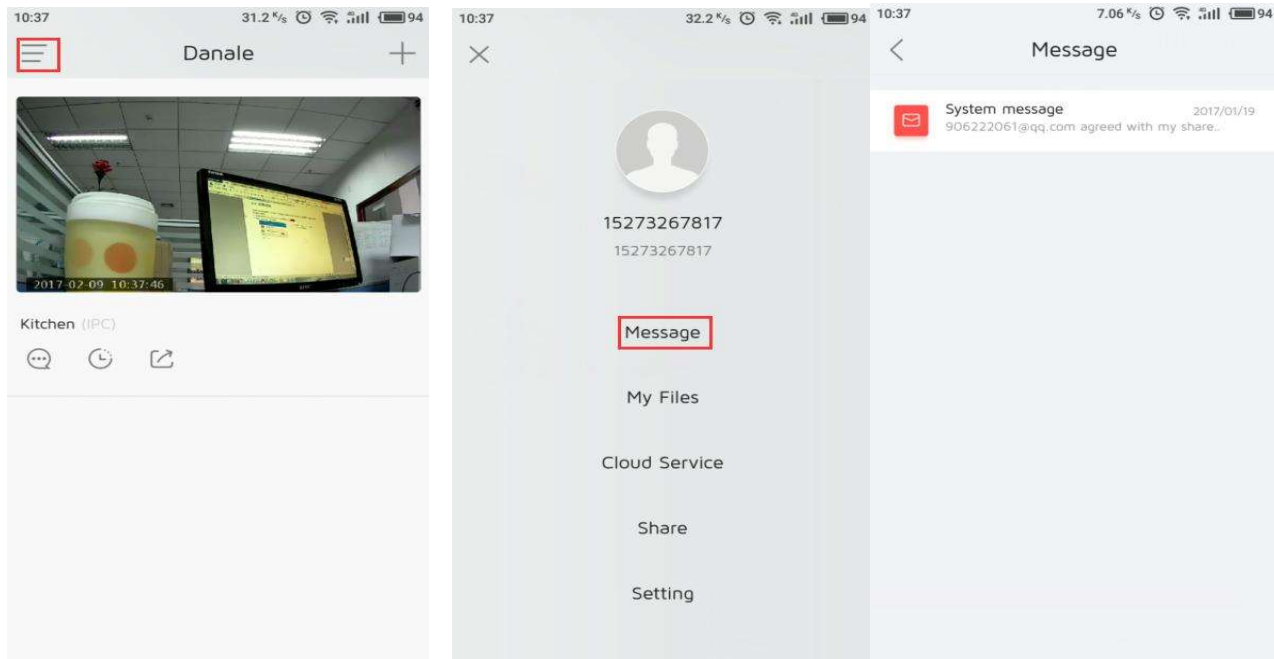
10:37 31.2 K/s 94

Danale

2017-02-09 10:37:46

Kitchen (IPC)

10:37 32.2 K/s 94

15273267817

15273267817

Message

My Files

Cloud Service

Share

Setting

10:37 7.06 K/s 94

Message

System message 2017/01/19

906222061@qq.com agreed with my share..